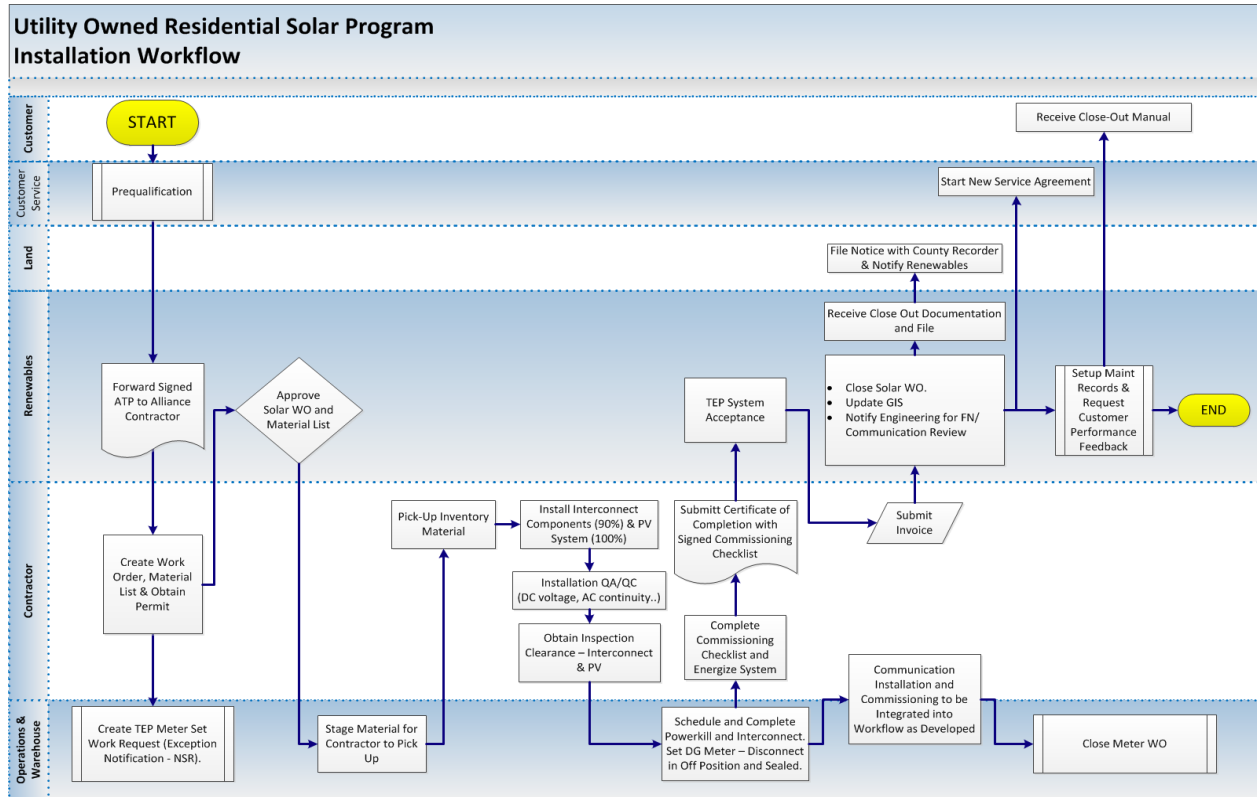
Utility Owned Residential Solar Program
Installation Workflow

Customer
Customer Service
Land
Renewables
Contractor
Operations & Warehouse

START

Prequalification

Forward Signed ATP to Alliance Contractor

Approve Solar WO and Material List

Create Work Order, Material List & Obtain Permit

Create TEP Meter Set Work Request (Exception Notification - NSR).

Stage Material for Contractor to Pick Up

Pick-Up Inventory Material

Install Interconnect Components (90%) & PV System (100%)

Installation QA/QC (DC voltage, AC continuity..)

Obtain Inspection Clearance – Interconnect & PV

Schedule and Complete Powerkill and Interconnect. Set DG Meter – Disconnect in Off Position and Sealed.

Complete Commissioning Checklist and Energize System

Submitt Certificate of Completion with Signed Commissioning Checklist

TEP System Acceptance

Submit Invoice

- Close Solar WO.
- Update GIS
- Notify Engineering for FN/ Communication Review

Receive Close Out Documentation and File

File Notice with County Recorder & Notify Renewables

Start New Service Agreement

Receive Close-Out Manual

Setup Maint Records & Request Customer Performance Feedback

END

Communication Installation and Commissioning to be Integrated into Workflow as Developed

Close Meter WO